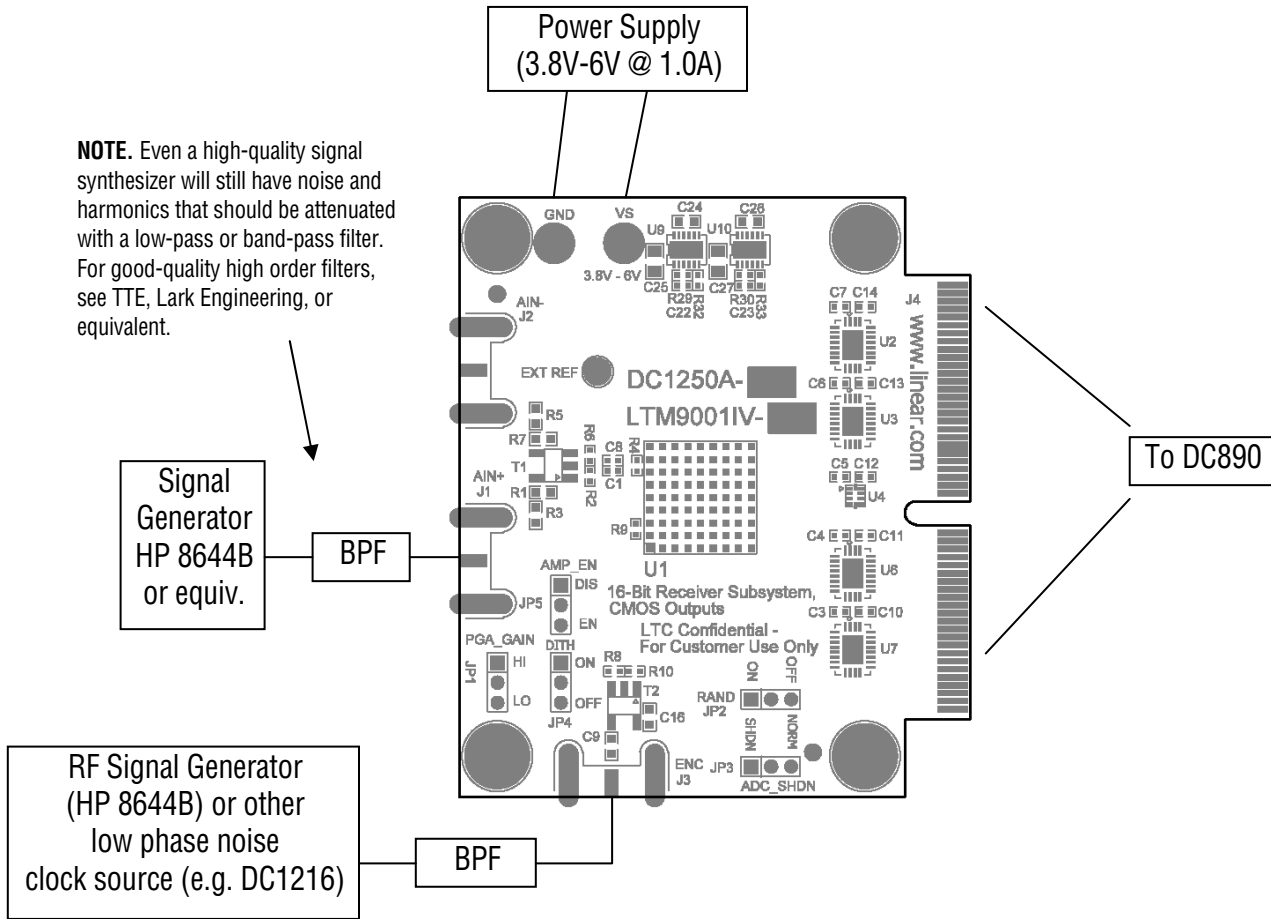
Power Supply
(3.8V-6V @ 1.0A)

**NOTE.** Even a high-quality signal synthesizer will still have noise and harmonics that should be attenuated with a low-pass or band-pass filter. For good-quality high order filters, see TTE, Lark Engineering, or equivalent.

GND

VS

3.8V - 6V

U9 C24 C25 R29 R32 C22

U10 C26 C27 R30 R33 C23

AIN-
J2

EXT REF

DC1250A-

LTM9001IV-

J4

www.linear.com

C7 C14 U2

C6 C13 U3

C5 C12 U4

C4 C11 U6

C3 C10 U7

R5 R7 R6 R4 C8 C1 R2

T1

AIN+
J1

R1 R3

R9

U1

16-Bit Receiver Subsystem,
CMOS Outputs

LTC Confidential -
For Customer Use Only

AMP_EN DIS EN

JP5

PGA_GAIN HI LO JP1

DITH ON OFF JP4

R8 R10

T2 C16

C9

ON OFF RAND JP2

SHDN NORM

ENC J3

JP3 ADC_SHDN

To DC890

Signal
Generator
HP 8644B
or equiv.

BPF

RF Signal Generator
(HP 8644B) or other
low phase noise
clock source (e.g. DC1216)

BPF